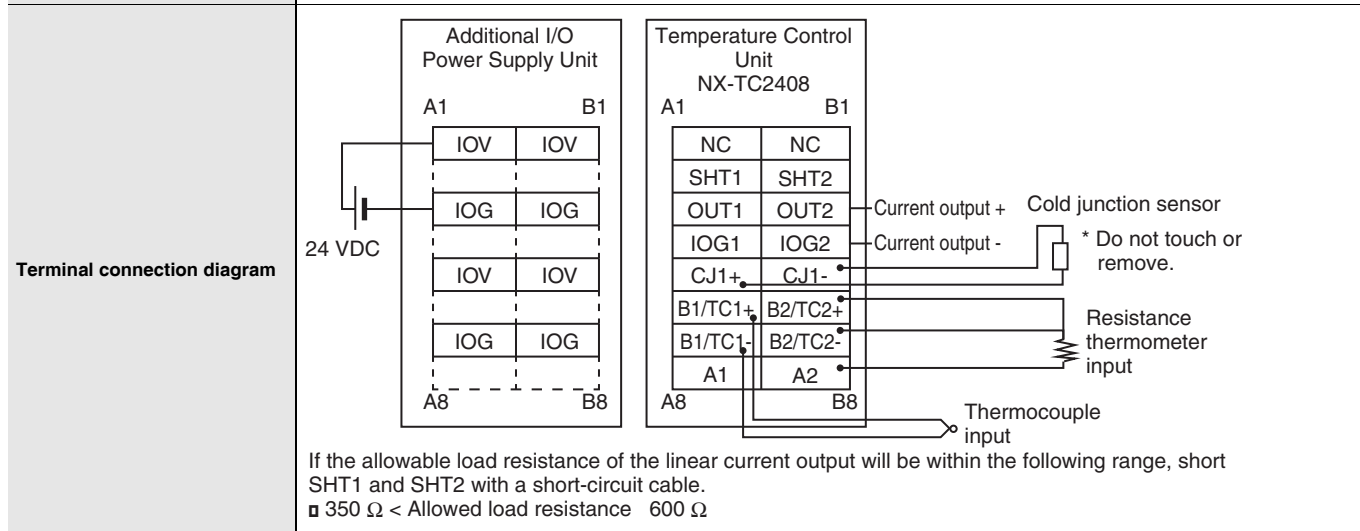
Terminal connection diagram

Additional I/O Power Supply Unit

A1 B1

| IOV | IOV |
|---|---|
| | |
| IOG | IOG |
| | |
| IOV | IOV |
| | |
| IOG | IOG |
| | |

A8 B8

24 VDC

Temperature Control Unit NX-TC2408

A1 B1

| NC | NC |
|---|---|
| SHT1 | SHT2 |
| OUT1 | OUT2 |
| IOG1 | IOG2 |
| CJ1+ | CJ1- |
| B1/TC1+ | B2/TC2+ |
| B1/TC1- | B2/TC2- |
| A1 | A2 |

A8 B8

Current output +

Current output -

Cold junction sensor

* Do not touch or remove.

Resistance thermometer input

Thermocouple input

If the allowable load resistance of the linear current output will be within the following range, short SHT1 and SHT2 with a short-circuit cable.
▫ 350 Ω < Allowed load resistance 600 Ω